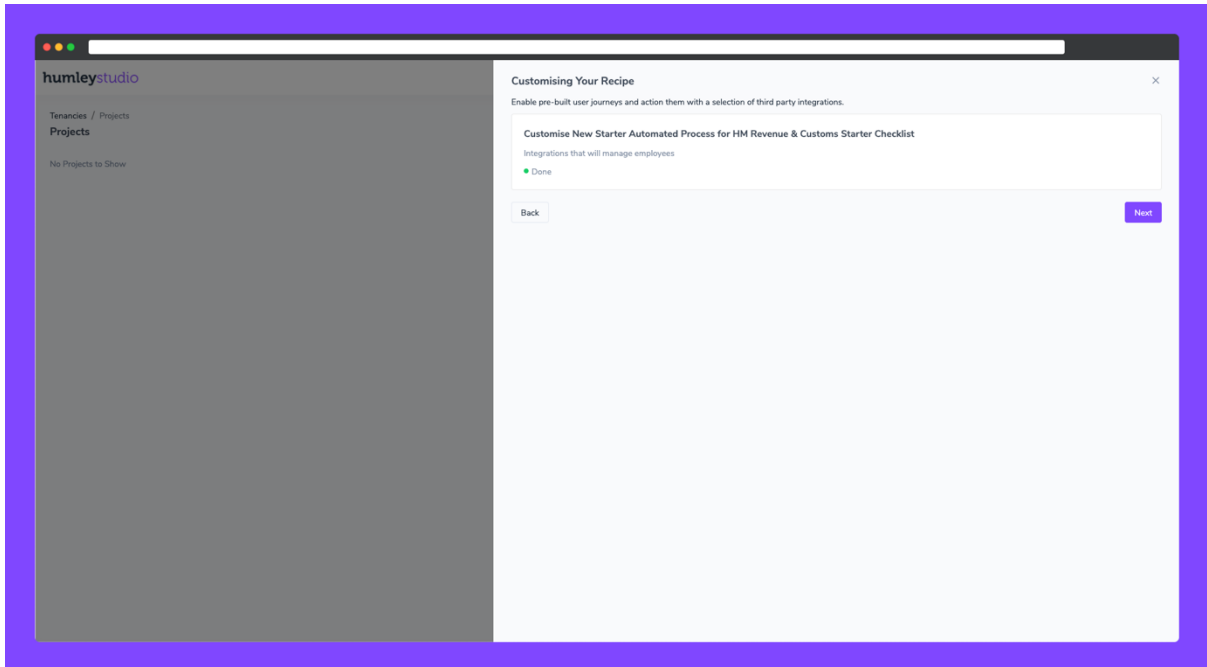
humleystudio

Tenancies / Projects
Projects

No Projects to Show

Customising Your Recipe

×

Enable pre-built user journeys and action them with a selection of third party integrations.

Customise New Starter Automated Process for HM Revenue & Customs Starter Checklist

Integrations that will manage employees

Done

Back

Next